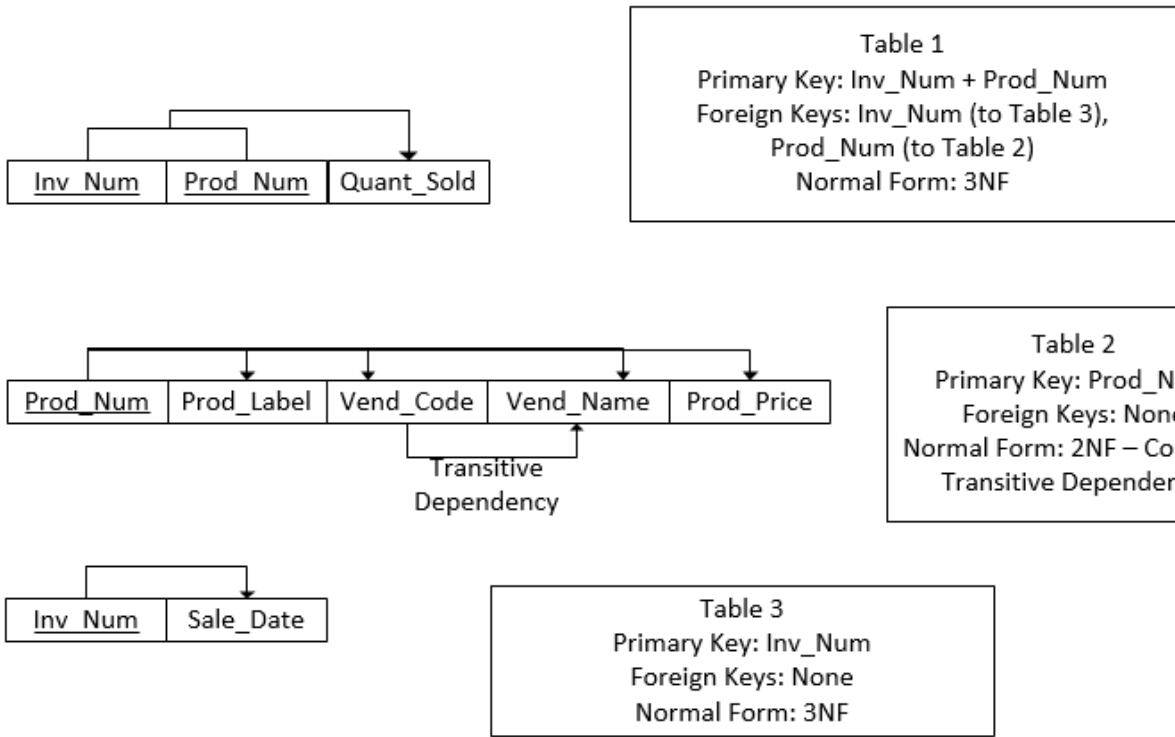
| Inv_Num | Prod_Num | Quant_Sold |
|---|---|---|

Table 1
Primary Key: Inv_Num + Prod_Num
Foreign Keys: Inv_Num (to Table 3), Prod_Num (to Table 2)
Normal Form: 3NF

| Prod_Num | Prod_Label | Vend_Code | Vend_Name | Prod_Price |
|---|---|---|---|---|

Transitive Dependency

Table 2
Primary Key: Prod_N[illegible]
Foreign Keys: Non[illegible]
Normal Form: 2NF – Co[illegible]
Transitive Depender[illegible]

| Inv_Num | Sale_Date |
|---|---|

Table 3
Primary Key: Inv_Num
Foreign Keys: None
Normal Form: 3NF